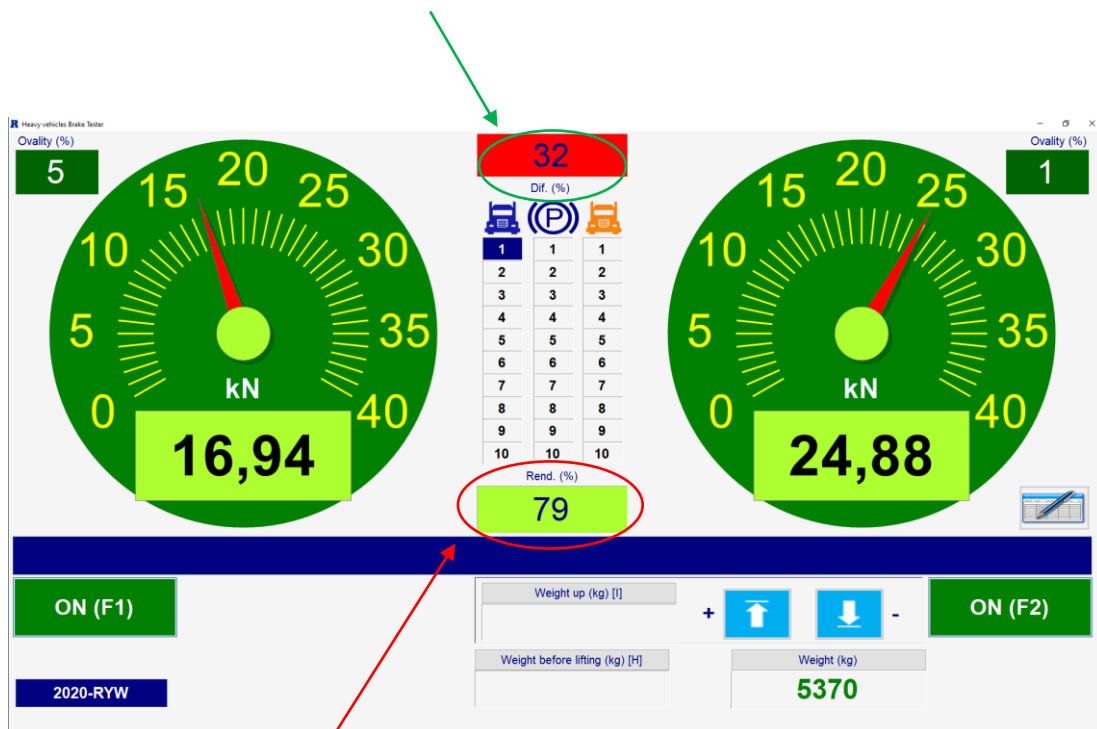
R Heavy vehicles Brake Tester

Ovality (%)
5

32
Dif. (%)

Ovality (%)
1

20 15 25 10 30 5 35 0 40
kN
16,94

P

| 1 | 1 | 1 |
|---|---|---|
| 2 | 2 | 2 |
| 3 | 3 | 3 |
| 4 | 4 | 4 |
| 5 | 5 | 5 |
| 6 | 6 | 6 |
| 7 | 7 | 7 |
| 8 | 8 | 8 |
| 9 | 9 | 9 |
| 10 | 10 | 10 |

Rend. (%)
79

20 15 25 10 30 5 35 0 40
kN
24,88

ON (F1)

Weight up (kg) [I]

+ -

ON (F2)

2020-RYW

Weight before lifting (kg) [H]

Weight (kg)
5370